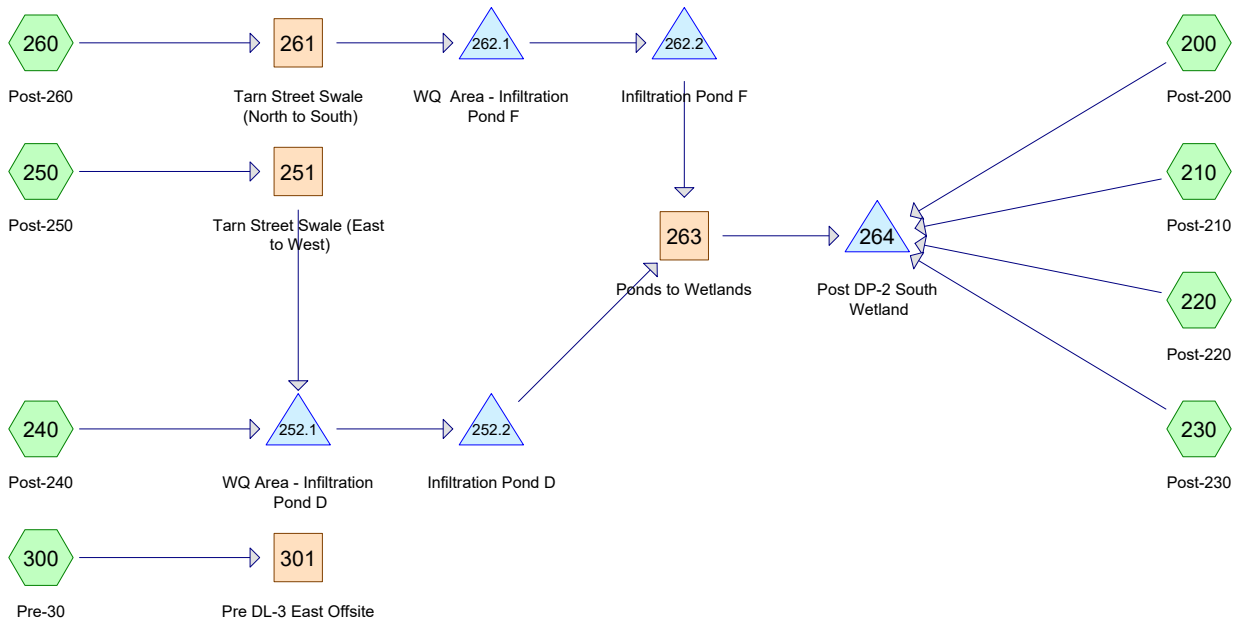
260
Post-260

261
Tarn Street Swale (North to South)

262.1
WQ Area - Infiltration Pond F

262.2
Infiltration Pond F

200
Post-200

250
Post-250

251
Tarn Street Swale (East to West)

263
Ponds to Wetlands

264
Post DP-2 South Wetland

210
Post-210

220
Post-220

240
Post-240

252.1
WQ Area - Infiltration Pond D

252.2
Infiltration Pond D

230
Post-230

300
Pre-30

301
Pre DL-3 East Offsite